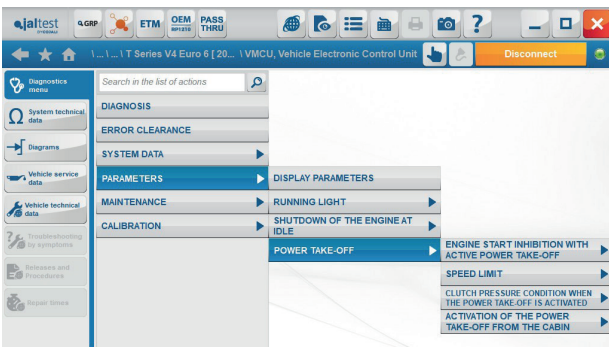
jaltest SYSTEMS GRP ETM OEM RP1210 PASS THRU

\ ... \ ... \ T Series V4 Euro 6 [ 20... \ VMCU, Vehicle Electronic Control Unit

Disconnect

Diagnostics menu

System technical data

Diagrams

Vehicle service data

Vehicle technical data

Troubleshooting by symptoms

Releases and Procedures

Repair times

Search in the list of actions

DIAGNOSIS

ERROR CLEARANCE

SYSTEM DATA

PARAMETERS

MAINTENANCE

CALIBRATION

DISPLAY PARAMETERS

RUNNING LIGHT

SHUTDOWN OF THE ENGINE AT IDLE

POWER TAKE-OFF

ENGINE START INHIBITION WITH ACTIVE POWER TAKE-OFF

SPEED LIMIT

CLUTCH PRESSURE CONDITION WHEN THE POWER TAKE-OFF IS ACTIVATED

ACTIVATION OF THE POWER TAKE-OFF FROM THE CABIN